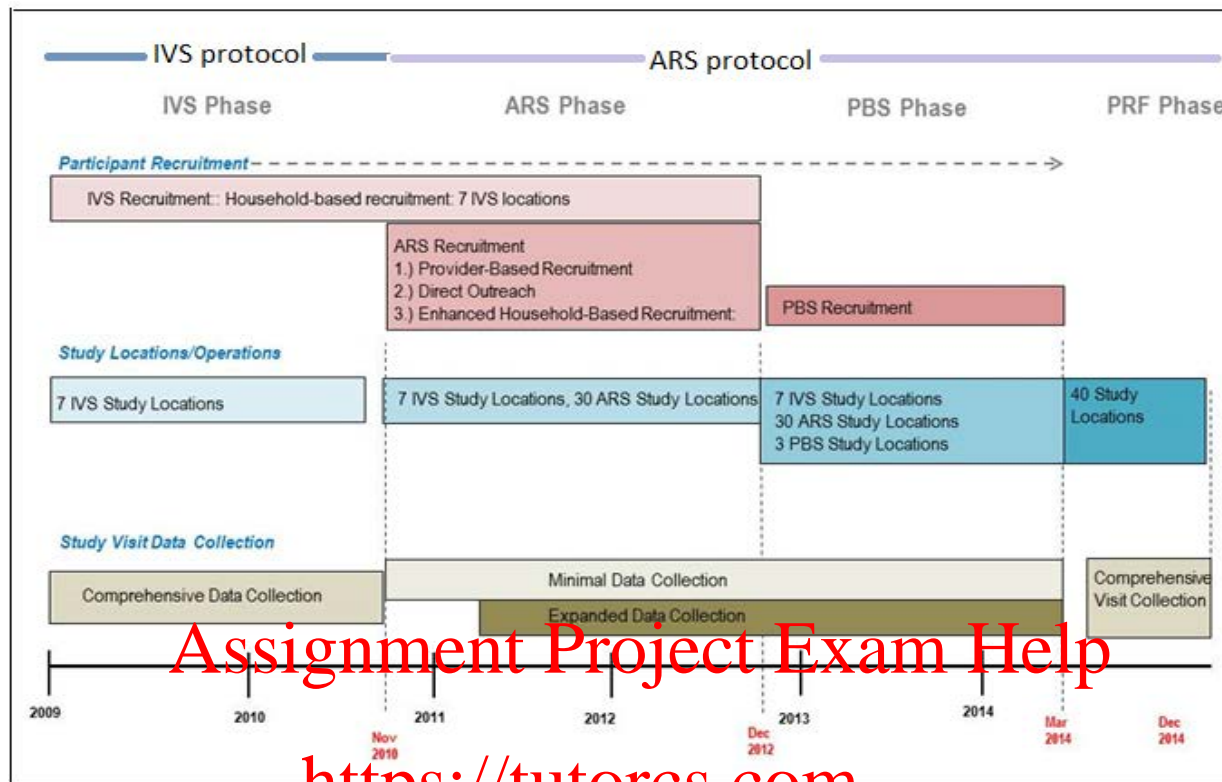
IVS protocol

ARS protocol

IVS Phase

ARS Phase

PBS Phase

PRF Phase

Participant Recruitment

IVS Recruitment:: Household-based recruitment: 7 IVS locations

ARS Recruitment
1.) Provider-Based Recruitment
2.) Direct Outreach
3.) Enhanced Household-Based Recruitment:

PBS Recruitment

Study Locations/Operations

7 IVS Study Locations

7 IVS Study Locations, 30 ARS Study Locations

7 IVS Study Locations
30 ARS Study Locations
3 PBS Study Locations

40 Study Locations

Study Visit Data Collection

Comprehensive Data Collection

Minimal Data Collection

Expanded Data Collection

Comprehensive Visit Collection

Assignment Project Exam Help

2009

2010

Nov 2010

2011

2012

Dec 2012

2013

2014

Mar 2014

Dec 2014

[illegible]